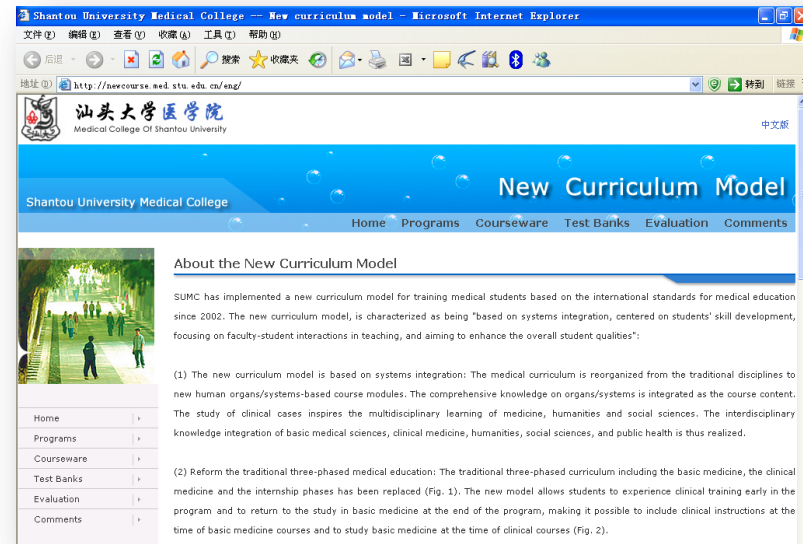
Shantou University Medical College -- New curriculum model - Microsoft Internet Explorer

文件(F) 编辑(E) 查看(V) 收藏(A) 工具(T) 帮助(H)

后退 搜索 收藏夹

地址(D) http://newcourse.med.stu.edu.cn/eng/ 转到 链接

汕头大学医学院
Medical College Of Shantou University

中文版

Shantou University Medical College

New Curriculum Model

Home Programs Courseware Test Banks Evaluation Comments

Home
Programs
Courseware
Test Banks
Evaluation
Comments

About the New Curriculum Model

SUMC has implemented a new curriculum model for training medical students based on the international standards for medical education since 2002. The new curriculum model, is characterized as being "based on systems integration, centered on students' skill development, focusing on faculty-student interactions in teaching, and aiming to enhance the overall student qualities":

(1) The new curriculum model is based on systems integration: The medical curriculum is reorganized from the traditional disciplines to new human organs/systems-based course modules. The comprehensive knowledge on organs/systems is integrated as the course content. The study of clinical cases inspires the multidisciplinary learning of medicine, humanities and social sciences. The interdisciplinary knowledge integration of basic medical sciences, clinical medicine, humanities, social sciences, and public health is thus realized.

(2) Reform the traditional three-phased medical education: The traditional three-phased curriculum including the basic medicine, the clinical medicine and the internship phases has been replaced (Fig. 1). The new model allows students to experience clinical training early in the program and to return to the study in basic medicine at the end of the program, making it possible to include clinical instructions at the time of basic medicine courses and to study basic medicine at the time of clinical courses (Fig. 2).